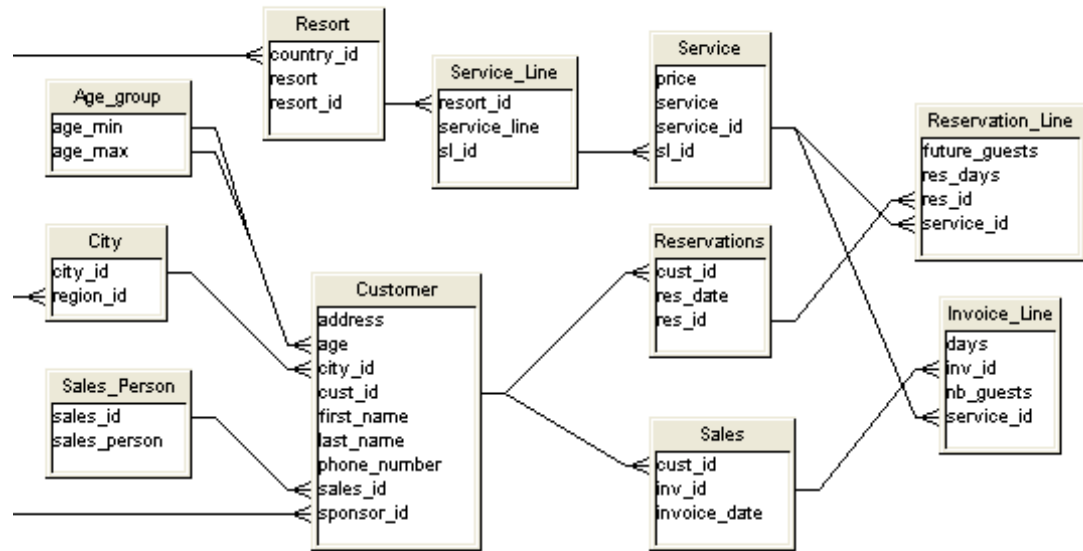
Resort
country_id
resort
resort_id

Service_Line
resort_id
service_line
sl_id

Service
price
service
service_id
sl_id

Age_group
age_min
age_max

Reservation_Line
future_guests
res_days
res_id
service_id

City
city_id
region_id

Reservations
cust_id
res_date
res_id

Customer
address
age
city_id
cust_id
first_name
last_name
phone_number
sales_id
sponsor_id

Invoice_Line
days
inv_id
nb_guests
service_id

Sales_Person
sales_id
sales_person

Sales
cust_id
inv_id
invoice_date